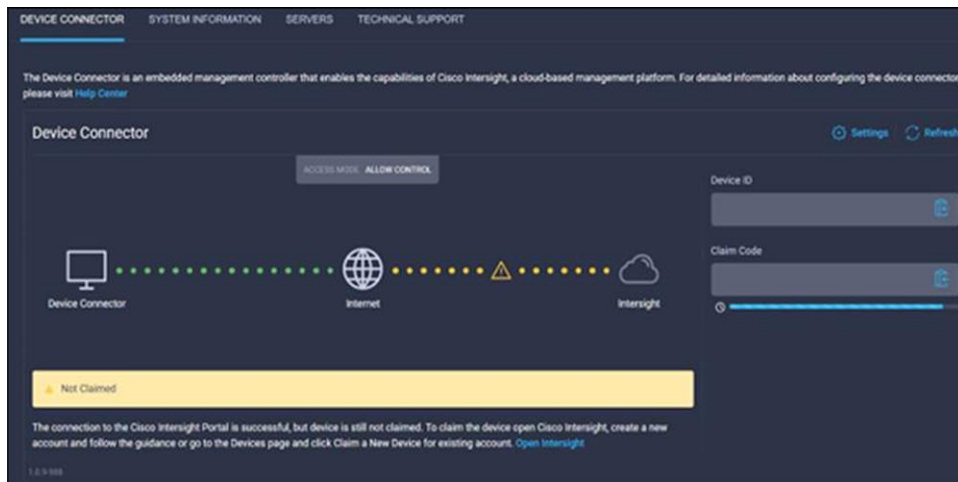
DEVICE CONNECTOR SYSTEM INFORMATION SERVERS TECHNICAL SUPPORT

The Device Connector is an embedded management controller that enables the capabilities of Cisco Intersight, a cloud-based management platform. For detailed information about configuring the device connector please visit Help Center

Device Connector

Settings Refresh

ACCESS MODE ALLOW CONTROL

Device ID

Claim Code

Device Connector

Internet

Intersight

Not Claimed

The connection to the Cisco Intersight Portal is successful, but device is still not claimed. To claim the device open Cisco Intersight, create a new account and follow the guidance or go to the Devices page and click Claim a New Device for existing account. Open Intersight

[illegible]